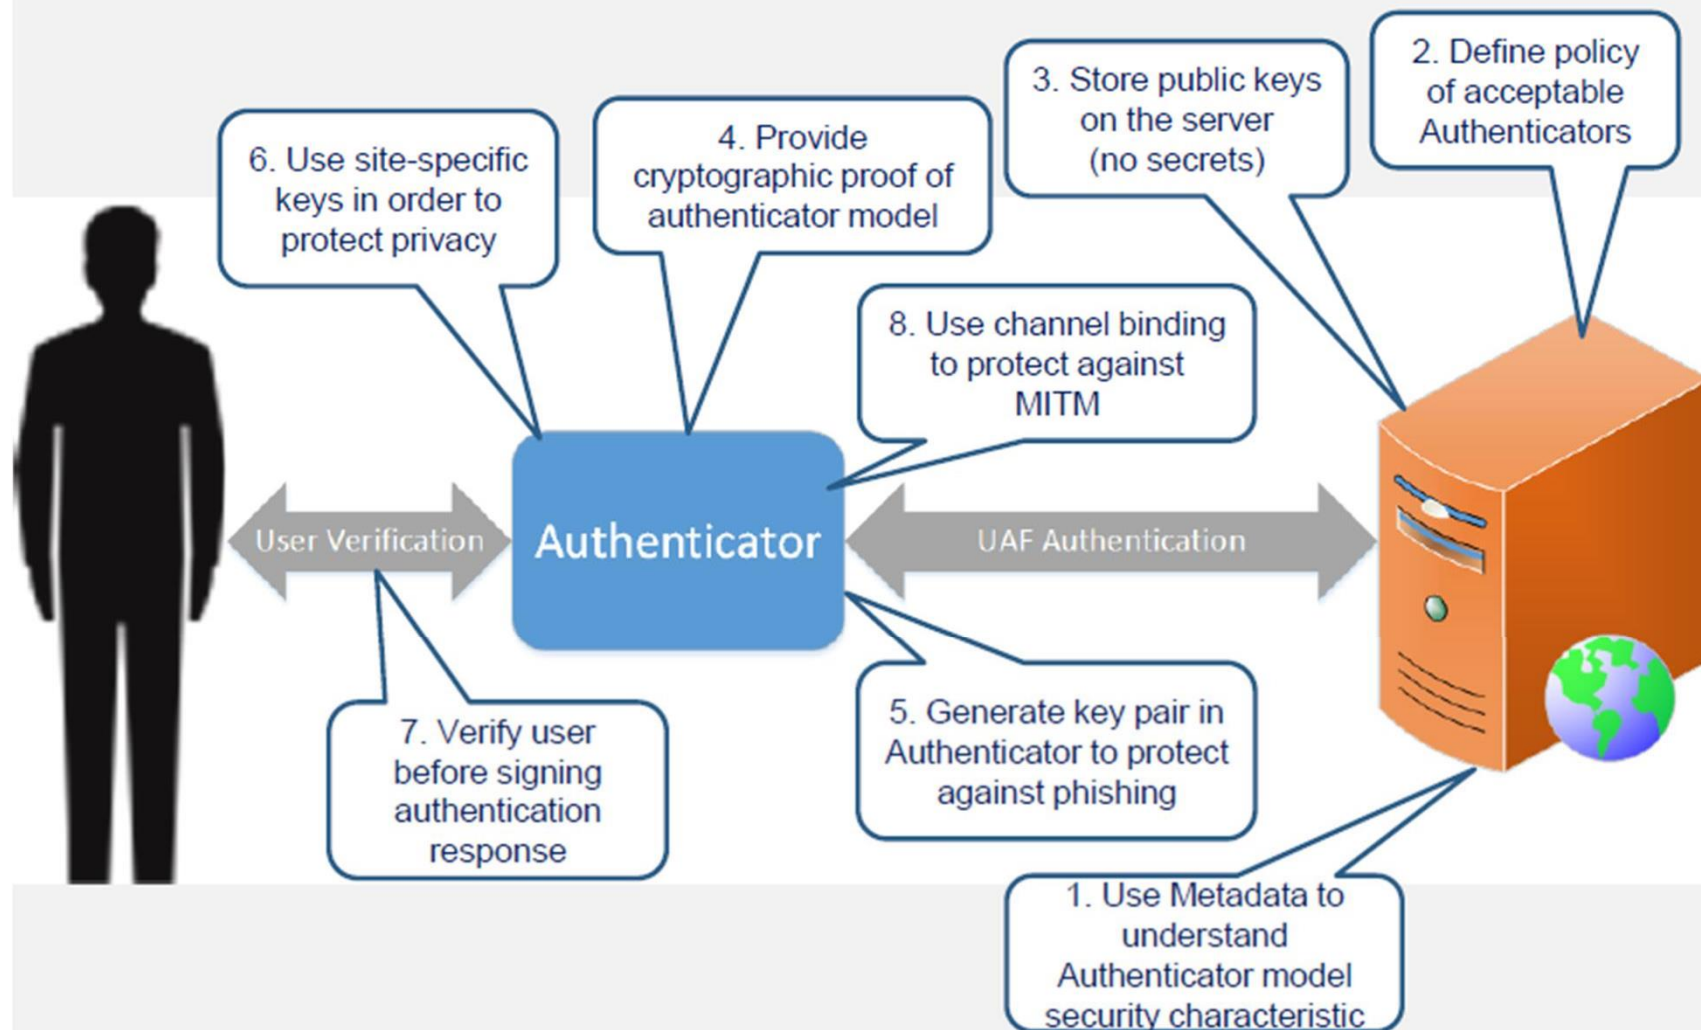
2. Define policy of acceptable Authenticators

3. Store public keys on the server (no secrets)

4. Provide cryptographic proof of authenticator model

6. Use site-specific keys in order to protect privacy

8. Use channel binding to protect against MITM

User Verification

Authenticator

UAF Authentication

7. Verify user before signing authentication response

5. Generate key pair in Authenticator to protect against phishing

1. Use Metadata to understand Authenticator model security characteristic